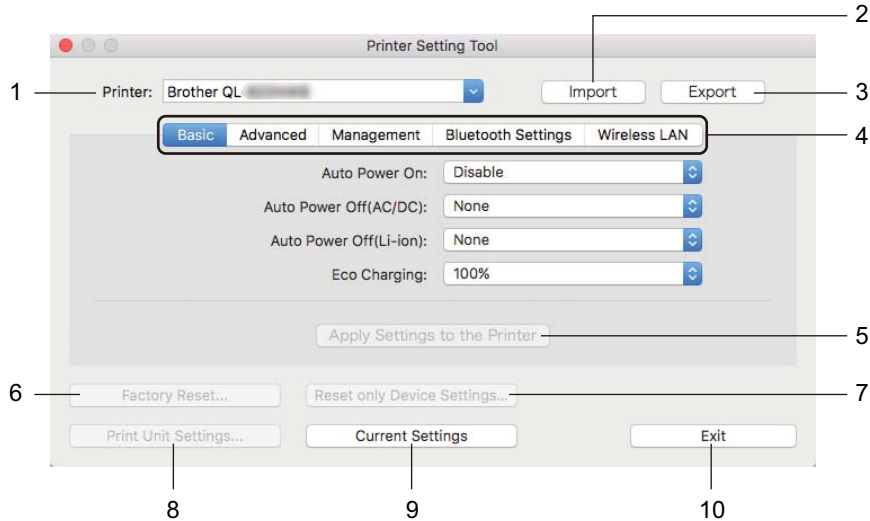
Printer Setting Tool

1 Printer: Brother QL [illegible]

2 Import

3 Export

4 Basic Advanced Management Bluetooth Settings Wireless LAN

Auto Power On: Disable

Auto Power Off(AC/DC): None

Auto Power Off(Li-ion): None

Eco Charging: 100%

5 Apply Settings to the Printer

6 Factory Reset...

7 Reset only Device Settings...

Print Unit Settings... 8

Current Settings 9

Exit 10